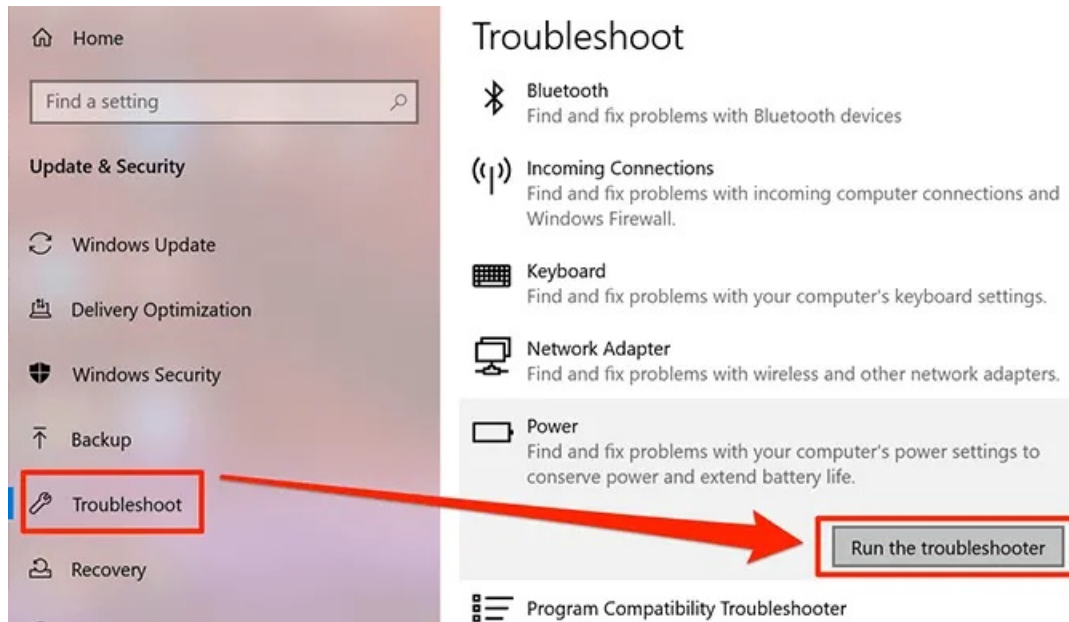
Home

Find a setting

Update & Security

Windows Update

Delivery Optimization

Windows Security

Backup

Troubleshoot

Recovery

Troubleshoot

Bluetooth
Find and fix problems with Bluetooth devices

Incoming Connections
Find and fix problems with incoming computer connections and Windows Firewall.

Keyboard
Find and fix problems with your computer's keyboard settings.

Network Adapter
Find and fix problems with wireless and other network adapters.

Power
Find and fix problems with your computer's power settings to conserve power and extend battery life.

Run the troubleshooter

Program Compatibility Troubleshooter